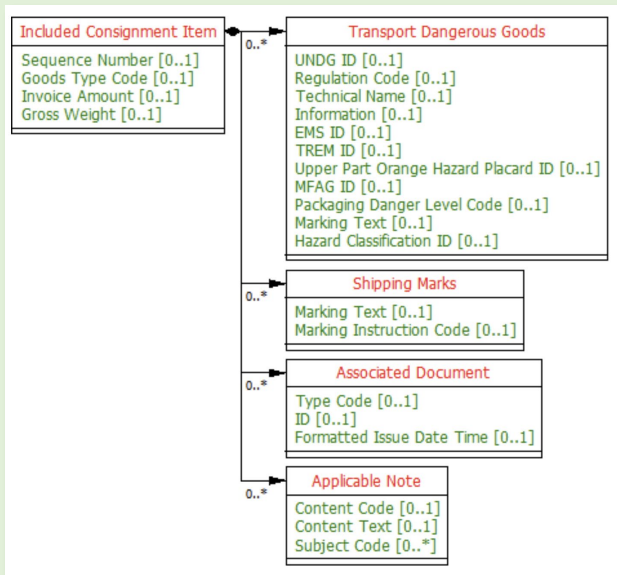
Included Consignment Item

Sequence Number [0..1]
Goods Type Code [0..1]
Invoice Amount [0..1]
Gross Weight [0..1]

0..*

Transport Dangerous Goods

UNDG ID [0..1]
Regulation Code [0..1]
Technical Name [0..1]
Information [0..1]
EMS ID [0..1]
TREM ID [0..1]
Upper Part Orange Hazard Placard ID [0..1]
MFAG ID [0..1]
Packaging Danger Level Code [0..1]
Marking Text [0..1]
Hazard Classification ID [0..1]

0..*

Shipping Marks

Marking Text [0..1]
Marking Instruction Code [0..1]

0..*

Associated Document

Type Code [0..1]
ID [0..1]
Formatted Issue Date Time [0..1]

0..*

Applicable Note

Content Code [0..1]
Content Text [0..1]
Subject Code [0..*]